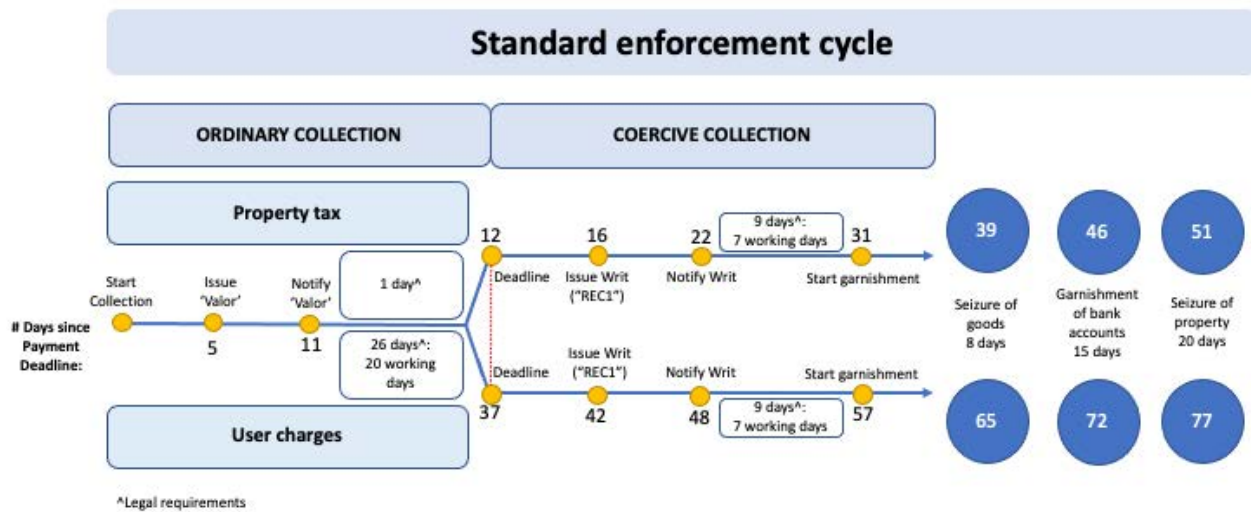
Standard enforcement cycle

ORDINARY COLLECTION

COERCIVE COLLECTION

Property tax

# Days since Payment Deadline:

Start Collection

Issue 'Valor'
5

Notify 'Valor'
11

1 day^

26 days^: 20 working days

User charges

12
Deadline

16
Issue Writ ("REC1")

22
Notify Writ

9 days^: 7 working days

31
Start garnishment

Deadline
37

Issue Writ ("REC1")
42

Notify Writ
48

9 days^: 7 working days

Start garnishment
57

39

46

51

Seizure of goods 8 days

Garnishment of bank accounts 15 days

Seizure of property 20 days

65

72

77

^Legal requirements